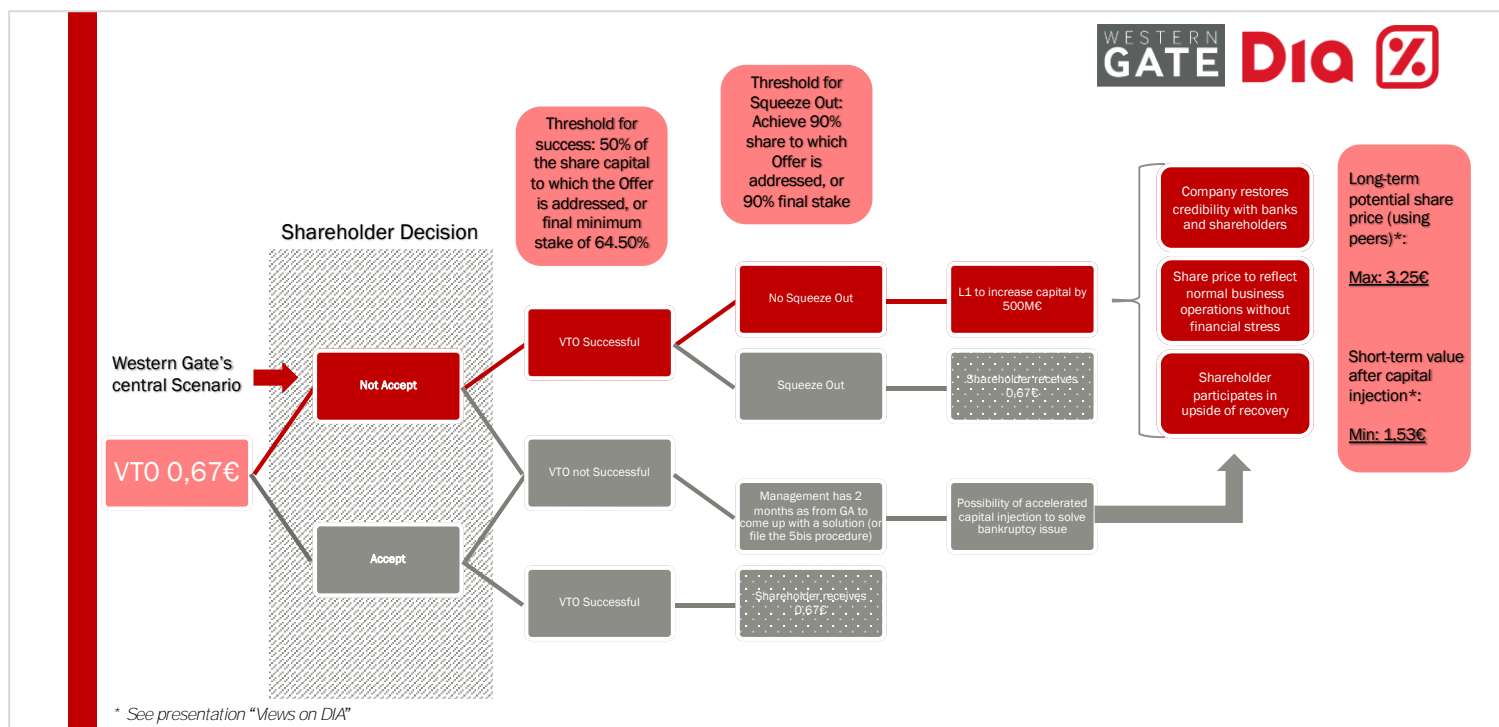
WESTERN GATE DIA %

Threshold for success: 50% of the share capital to which the Offer is addressed, or final minimum stake of 64.50%

Threshold for Squeeze Out: Achieve 90% share to which Offer is addressed, or 90% final stake

Shareholder Decision

Western Gate's central Scenario

VT0 0,67€

Not Accept

Accept

VTO Successful

VTO not Successful

VTO Successful

No Squeeze Out

Squeeze Out

L1 to increase capital by 500M€

Shareholder receives 0,67€

Management has 2 months as from GA to come up with a solution (or file the 5bis procedure)

Possibility of accelerated capital injection to solve bankruptcy issue

Shareholder receives 0,67€

Company restores credibility with banks and shareholders

Share price to reflect normal business operations without financial stress

Shareholder participates in upside of recovery

Long-term potential share price (using peers)*:

Max: 3,25€

Short-term value after capital injection*:

Min: 1,53€

* See presentation "Views on DIA"